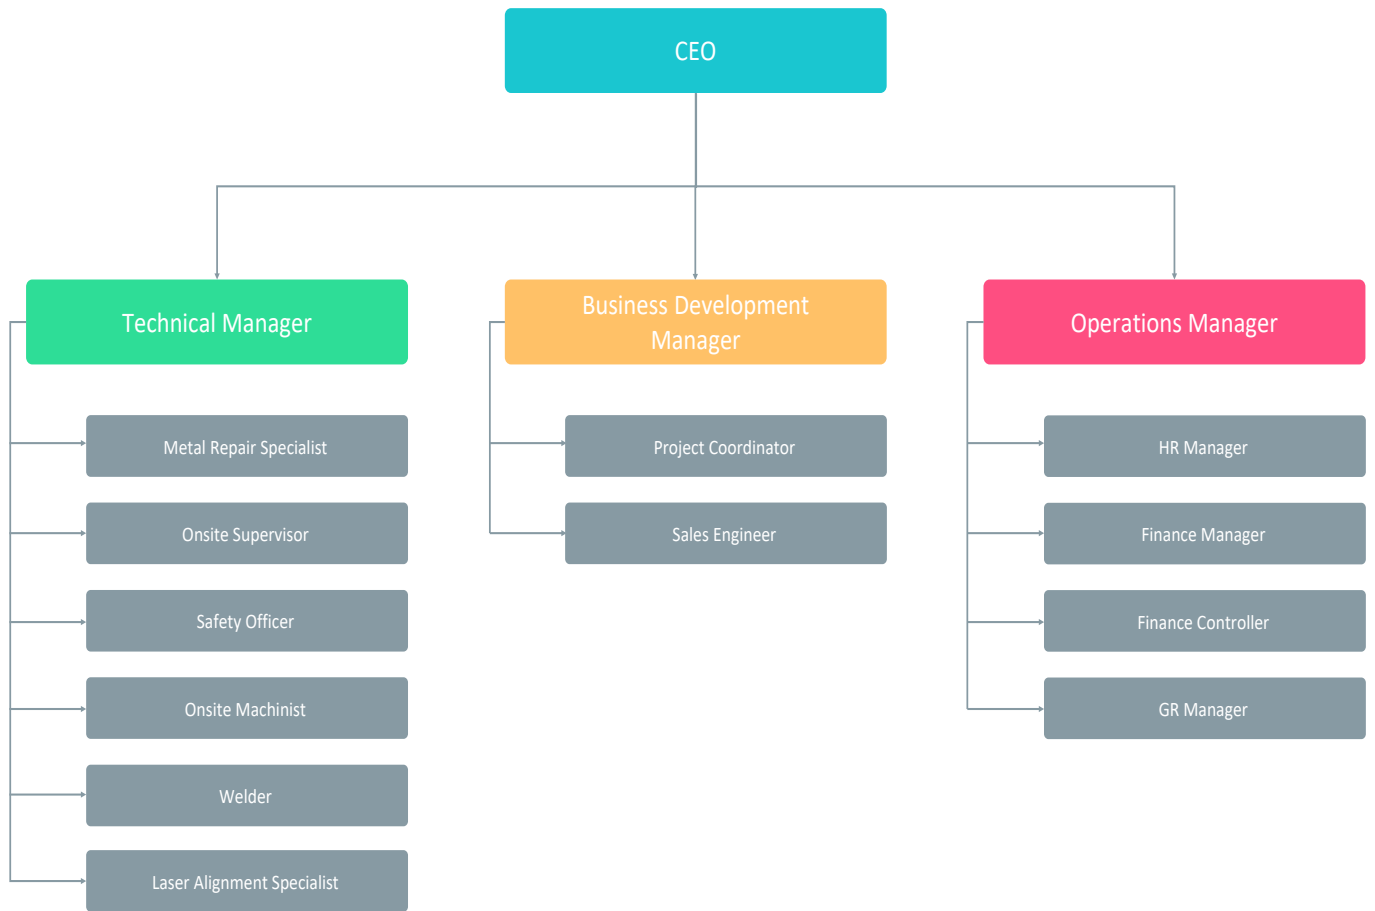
CEO

Technical Manager

Metal Repair Specialist

Onsite Supervisor

Safety Officer

Onsite Machinist

Welder

Laser Alignment Specialist

Business Development Manager

Project Coordinator

Sales Engineer

Operations Manager

HR Manager

Finance Manager

Finance Controller

GR Manager